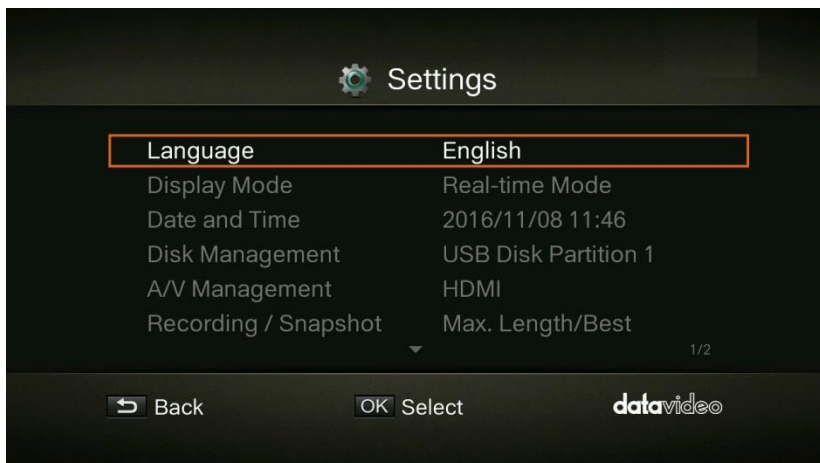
Settings

| | |
|---|---|
| Language | English |
| Display Mode | Real-time Mode |
| Date and Time | 2016/11/08 11:46 |
| Disk Management | USB Disk Partition 1 |
| A/V Management | HDMI |
| Recording / Snapshot | Max. Length/Best |

1/2

Back OK Select datavideo